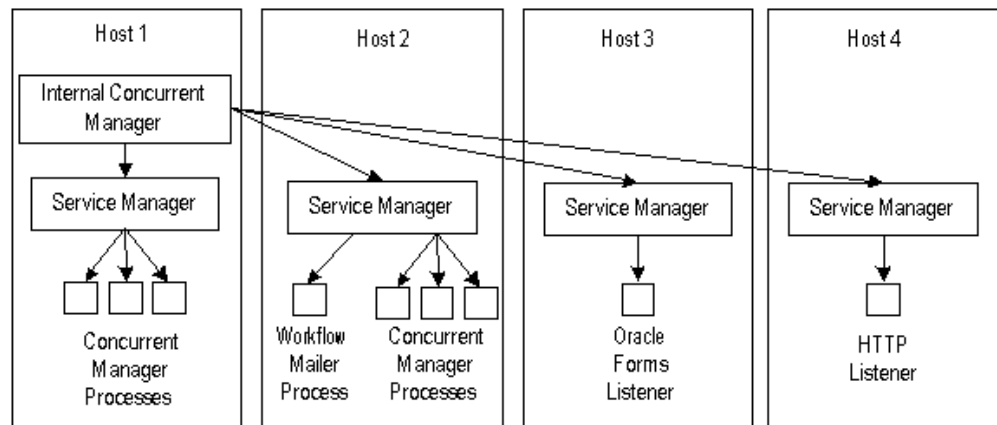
Host 1

Internal Concurrent Manager

Service Manager

Concurrent Manager Processes

Host 2

Service Manager

Workflow Mailer Process

Concurrent Manager Processes

Host 3

Service Manager

Oracle Forms Listener

Host 4

Service Manager

HTTP Listener